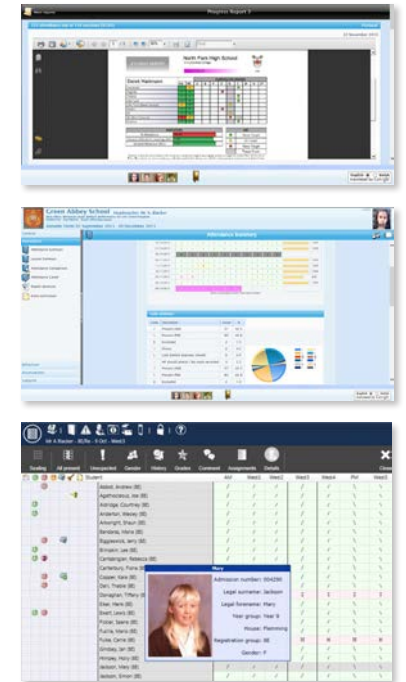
Progress Report 3

North Park High School

Daniel Markmann

Green Abbey School

Attendance Summary

Mary

Admission number: 004290

Legal surname: Jackson

Legal forename: Mary

Year group: Year 9

House: Flemming

Registration group: 9E

Gender: F

Seating
All present
Unexpected
Gender
History
Grades
Comment
Assignments
Details

Student

AM
Week1
Week2
Week3
Week4
PM
Week5

Abbot, Andrew (8E)
Agathocleous, Jay (8E)
Aldridge, Courtney (8E)
Anderton, Wesley (8E)
Arkwright, Shaun (8E)
Bandana, Maria (8E)
Biggleswick, Jerry (8E)
Birmakin, Lee (8E)
Cartwrighton, Rebecca (8E)
Canterbury, Fiona (8E)
Cooper, Kate (8E)
Darn, Thalia (8E)
Donaghan, Tiffany (8E)
Elser, Hans (8E)
Smart, Lewis (8E)
Potter, Sparel (8E)
Fuchs, Maria (8E)
Fuke, Carrie (8E)
Grindley, Ian (8E)
Grimsey, Ian (8E)
Mumsey, Harry (8E)
Jackson, Mary (8E)
Jackson, Simon (8E)